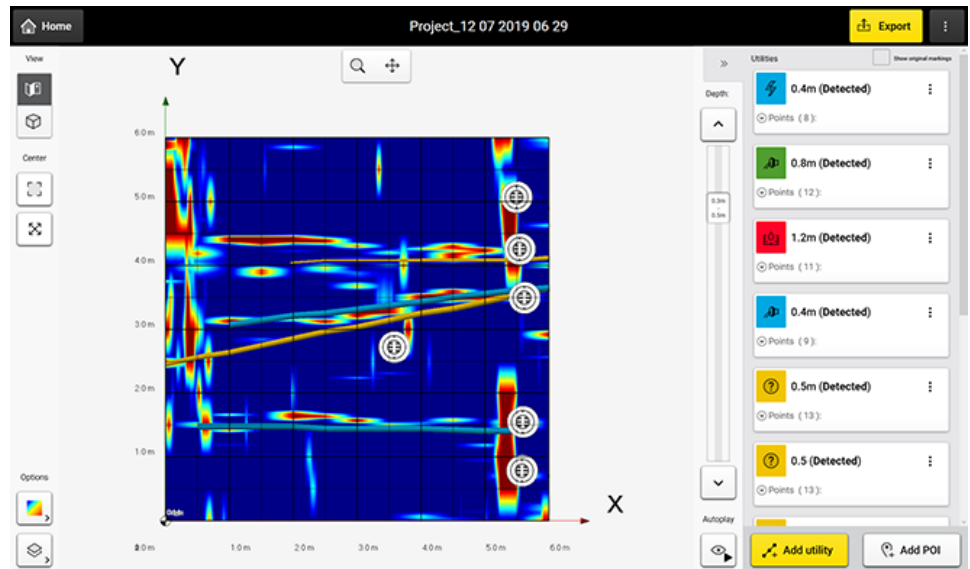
Home

Project_12 07 2019 06 29

Export

View

Center

Options

Y

X

6.0 m

5.0 m

4.0 m

3.0 m

2.0 m

1.0 m

Origin

0.0 m

1.0 m

2.0 m

3.0 m

4.0 m

5.0 m

6.0 m

Depth:

0.3m
-
0.5m

Autoplay

Utilities

Show original markings

0.4m (Detected)
Points ( 8 ):

0.8m (Detected)
Points ( 12 ):

1.2m (Detected)
Points ( 11 ):

0.4m (Detected)
Points ( 9 ):

0.5m (Detected)
Points ( 13 ):

0.5 (Detected)
Points ( 13 ):

Add utility

Add POI